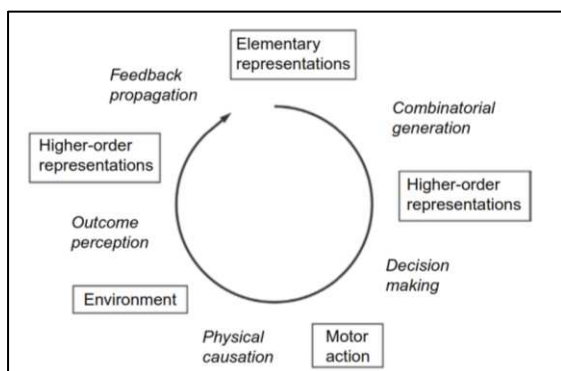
Elementary representations

Combinatorial generation

Higher-order representations

Decision making

Motor action

Physical causation

Environment

Outcome perception

Higher-order representations

Feedback propagation